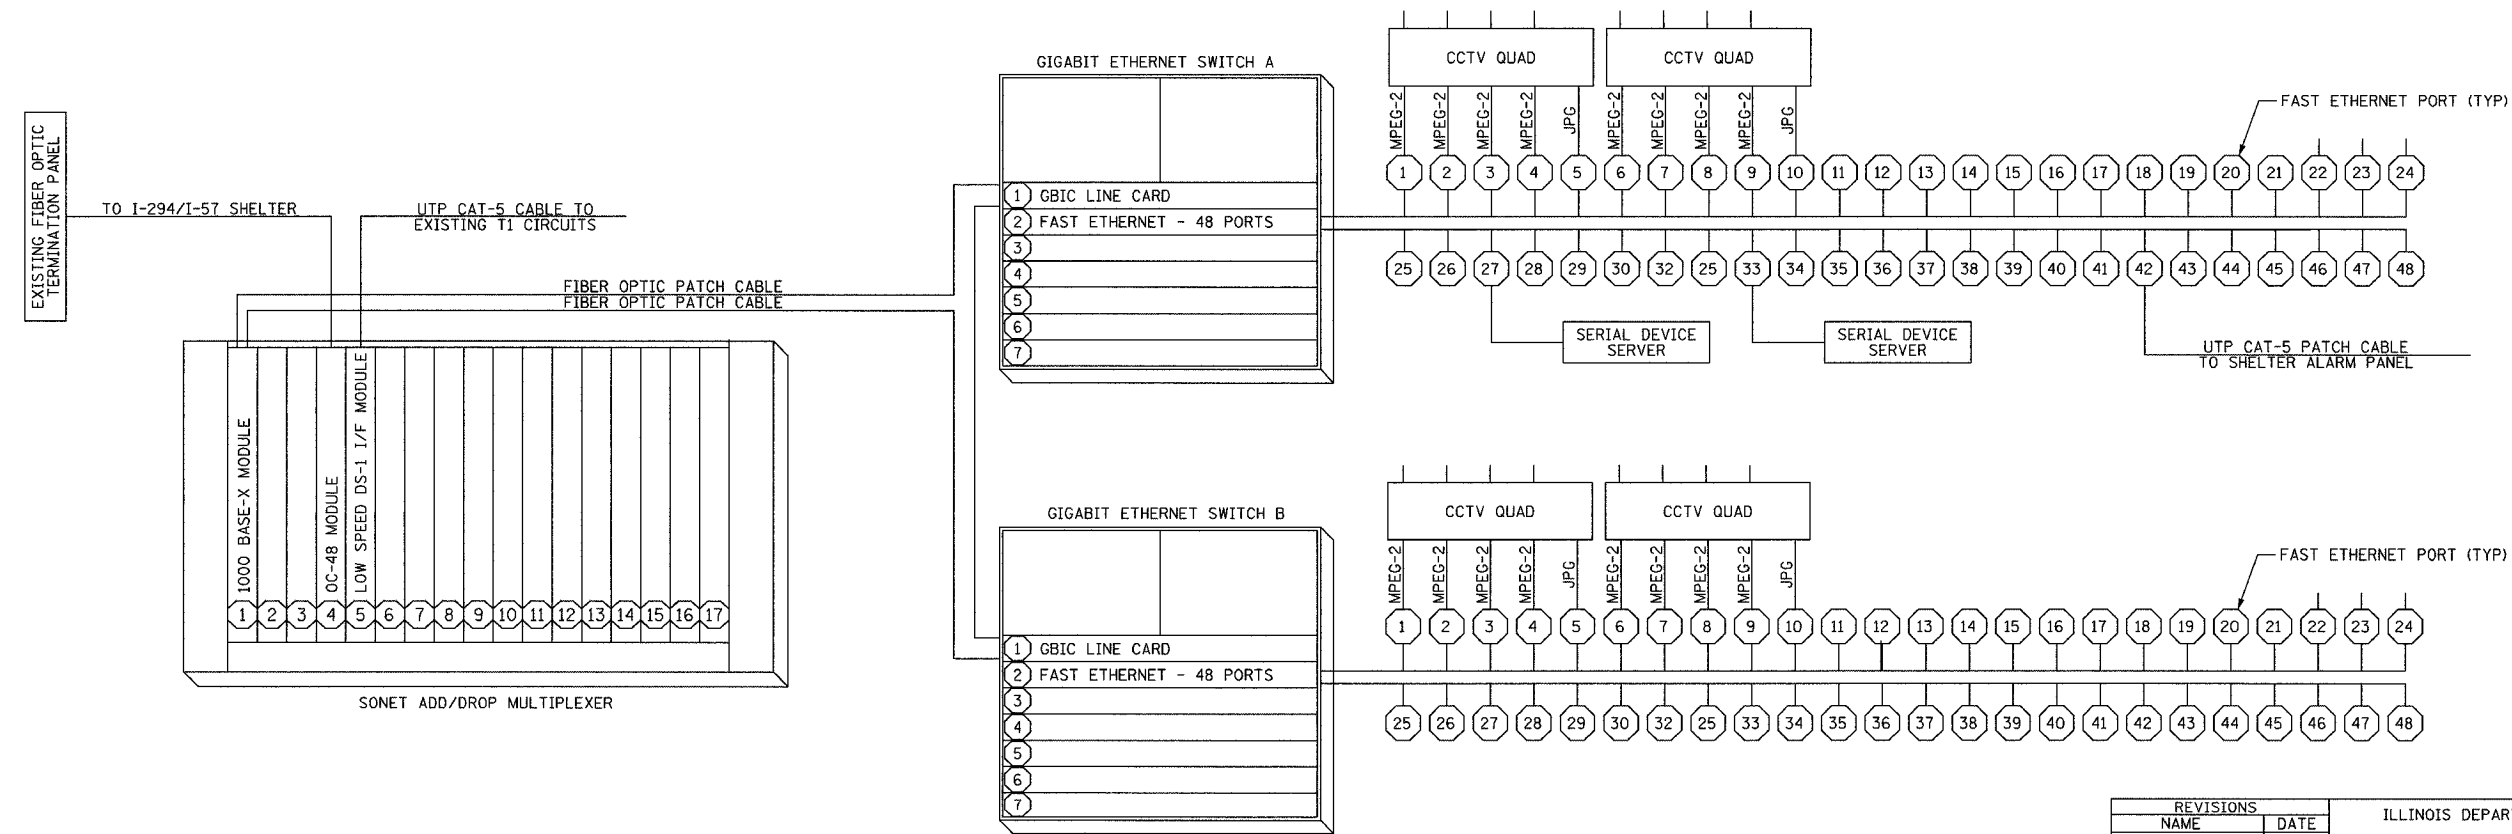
EXISTING FIBER OPTIC TERMINATION PANEL

TO I-294/I-57 SHELTER

UTP CAT-5 CABLE TO EXISTING T1 CIRCUITS

FIBER OPTIC PATCH CABLE
FIBER OPTIC PATCH CABLE

1000 BASE-X MODULE
OC-48 MODULE
LOW SPEED DS-1 I/F MODULE

1 2 3 4 5 6 7 8 9 10 11 12 13 14 15 16 17

SONET ADD/DROP MULTIPLEXER

GIGABIT ETHERNET SWITCH A

1 GBIC LINE CARD
2 FAST ETHERNET - 48 PORTS
3
4
5
6
7

CCTV QUAD
CCTV QUAD

MPEG-2 MPEG-2 MPEG-2 MPEG-2 JPG MPEG-2 MPEG-2 MPEG-2 MPEG-2 JPG

FAST ETHERNET PORT (TYP)

1 2 3 4 5 6 7 8 9 10 11 12 13 14 15 16 17 18 19 20 21 22 23 24

25 26 27 28 29 30 32 25 33 34 35 36 37 38 39 40 41 42 43 44 45 46 47 48

SERIAL DEVICE SERVER
SERIAL DEVICE SERVER

UTP CAT-5 PATCH CABLE TO SHELTER ALARM PANEL

GIGABIT ETHERNET SWITCH B

1 GBIC LINE CARD
2 FAST ETHERNET - 48 PORTS
3
4
5
6
7

CCTV QUAD
CCTV QUAD

MPEG-2 MPEG-2 MPEG-2 MPEG-2 JPG MPEG-2 MPEG-2 MPEG-2 MPEG-2 JPG

FAST ETHERNET PORT (TYP)

1 2 3 4 5 6 7 8 9 10 11 12 13 14 15 16 17 18 19 20 21 22 23 24

25 26 27 28 29 30 32 25 33 34 35 36 37 38 39 40 41 42 43 44 45 46 47 48

| REVISIONS | |
|---|---|
| NAME | DATE |

ILLINOIS DEPAR